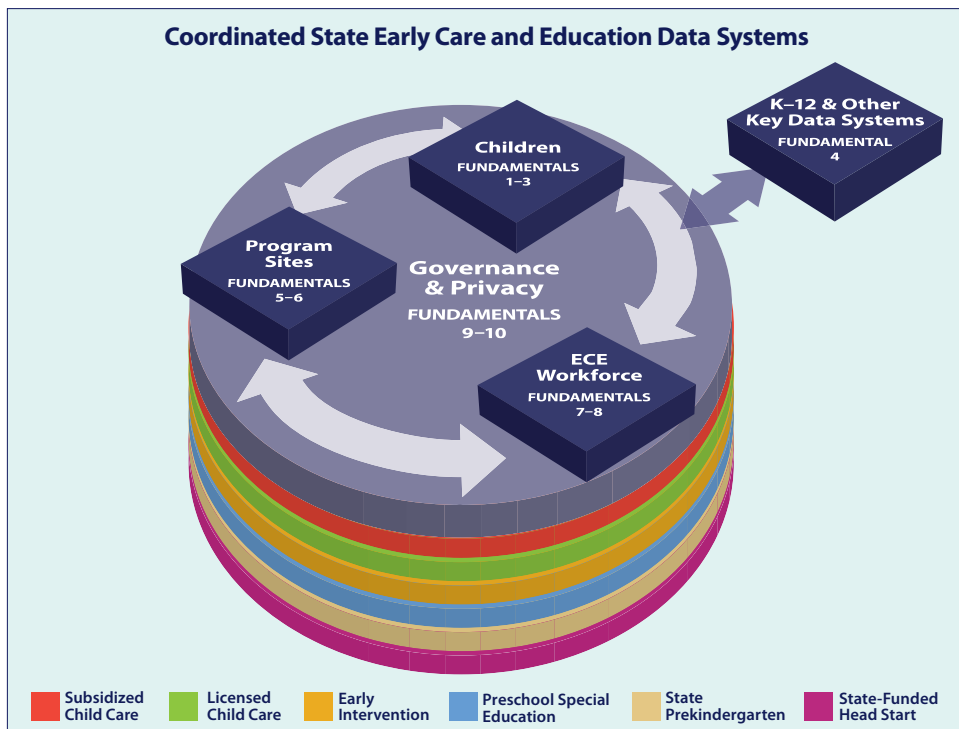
Coordinated State Early Care and Education Data Systems

Children
FUNDAMENTALS
1–3

K–12 & Other Key Data Systems
FUNDAMENTAL
4

Program Sites
FUNDAMENTALS
5–6

Governance & Privacy
FUNDAMENTALS
9–10

ECE Workforce
FUNDAMENTALS
7–8

Subsidized Child Care
Licensed Child Care
Early Intervention
Preschool Special Education
State Prekindergarten
State-Funded Head Start